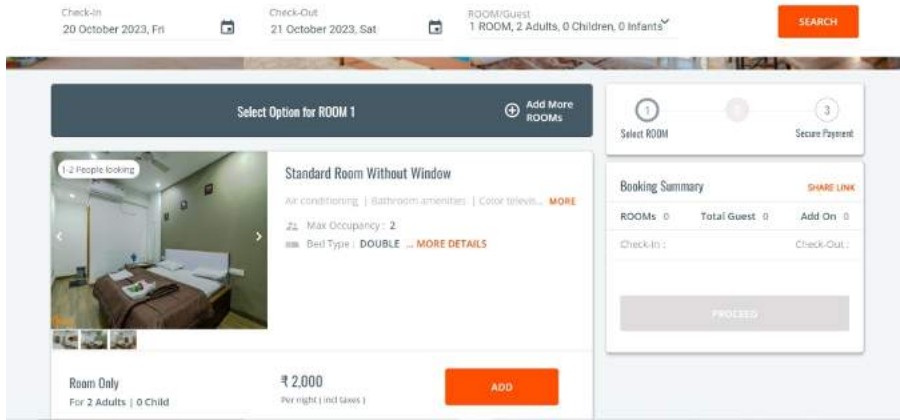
Check-In
20 October 2023, Fri

Check-Out
21 October 2023, Sat

ROOM/Guest
1 ROOM, 2 Adults, 0 Children, 0 Infants

SEARCH

Select Option for ROOM 1

Add More ROOMs

1-2 People looking

Standard Room Without Window

Air conditioning | Bathroom amenities | Color televis... MORE

Max Occupancy : 2

Bed Type : DOUBLE ... MORE DETAILS

Room Only
For 2 Adults | 0 Child

₹ 2,000
Per night | incl taxes |

ADD

1
Select ROOM

2

3
Secure Payment

Booking Summary

SHARE LINK

ROOMs 0

Total Guest 0

Add On 0

Check-In :

Check-Out :

PROCEED